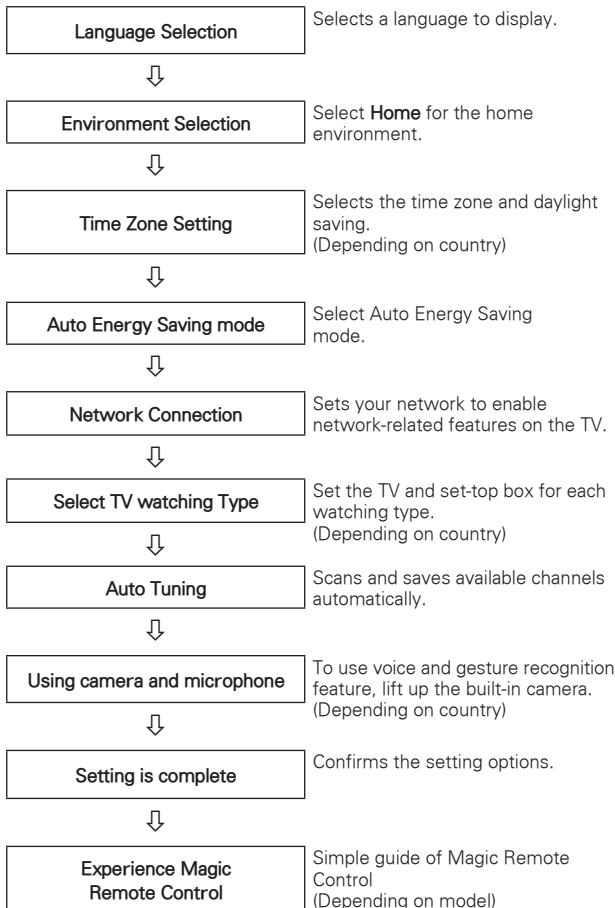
Language Selection

Selects a language to display.

Environment Selection

Select **Home** for the home environment.

Time Zone Setting

Selects the time zone and daylight saving.
(Depending on country)

Auto Energy Saving mode

Select Auto Energy Saving mode.

Network Connection

Sets your network to enable network-related features on the TV.

Select TV watching Type

Set the TV and set-top box for each watching type.
(Depending on country)

Auto Tuning

Scans and saves available channels automatically.

Using camera and microphone

To use voice and gesture recognition feature, lift up the built-in camera.
(Depending on country)

Setting is complete

Confirms the setting options.

Experience Magic Remote Control

Simple guide of Magic Remote Control
(Depending on model)